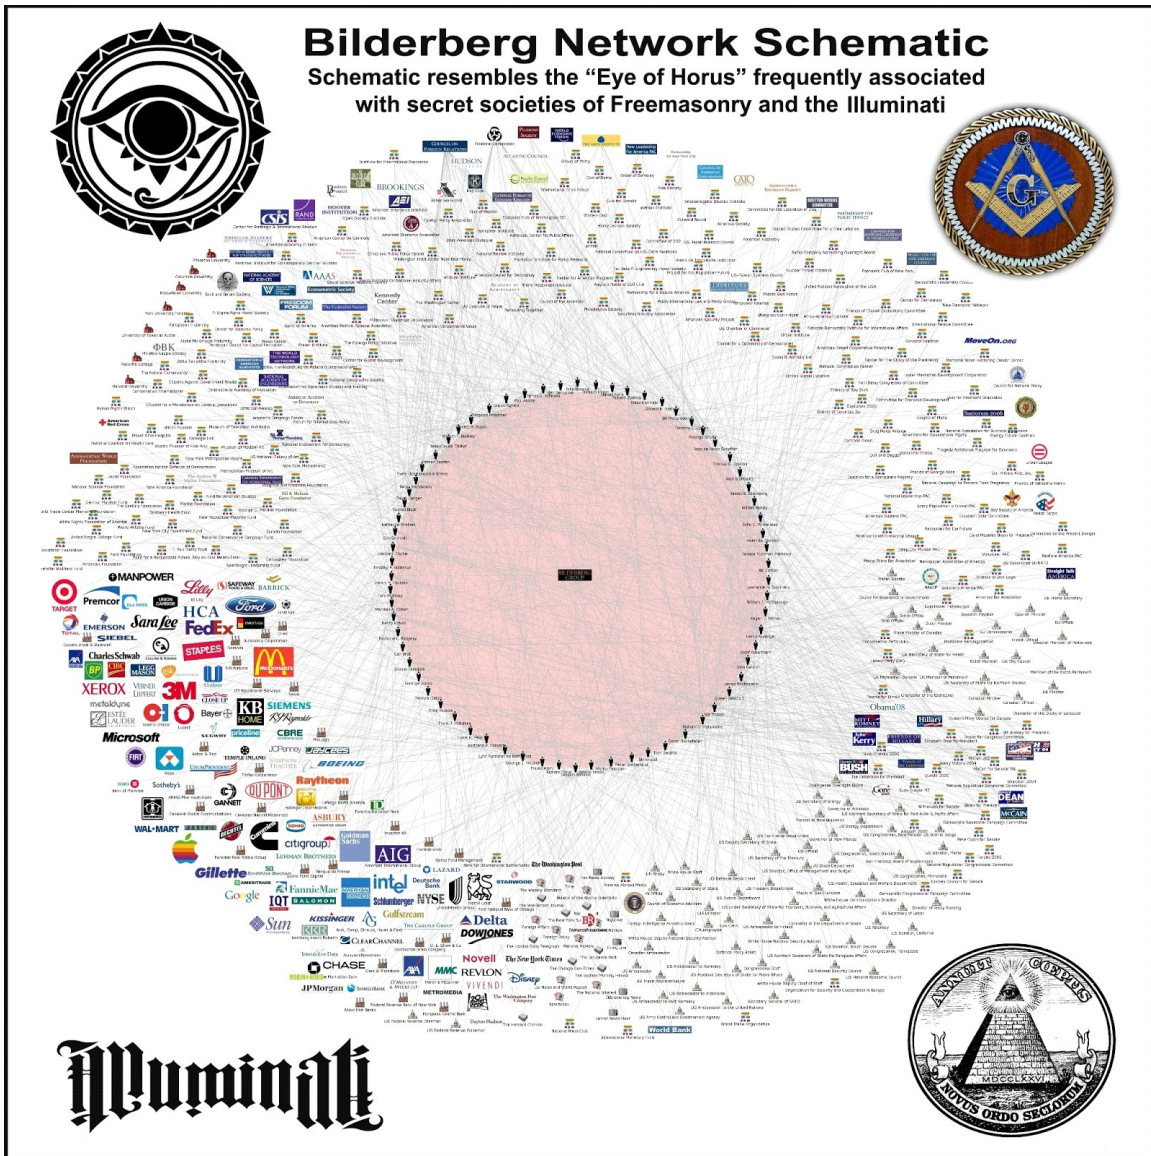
Bilderberg Network Schematic
Schematic resembles the "Eye of Horus" frequently associated with secret societies of Freemasonry and the Illuminati

G

BROOKINGS
HUDSON
AEI
HOOVER INSTITUTION
CSIS
RAND
AAAS
FREEDOM FORUM
Kennedy Center
MoveOn.org
OXFAM
BILDERBERG GROUP

MANPOWER
TARGET
Lilly
SAFEWAY
BARRICK
Premcor
HCA
Ford
EMERSON
Sara Lee
FedEx
SIEBEL
STAPLES
Charles Schwab
McDonald's
BP
XEROX
3M
Unilever
ESTĒE LAUDER
KB HOME
SIEMENS
Bayer
CBRE
priceline
Microsoft
JCPenney
BOEING
Raytheon
DUPONT
Sotheby's
GANNETT
WAL-MART
citigroup
LEHMAN BROTHERS
Goldman Sachs
AIG
Gillette
FannieMae
Google
intel
Deutsche Bank
NYSE
Sun
KISSINGER
Delta
DOWJONES
CLEARCHANNEL
CHASE
Novell
REVLON
The New York Times
Disney
VIVENDI
JPMorgan
METROMEDIA
The Washington Post
LAZARD
World Bank
Obama'08
Hillary
Kerry
BUSH
Gore
DEAN
McCAIN
Straight Talk AMERICA

Illuminati

ANNUIT COEPTIS
MDCCLXXVI
NOVUS ORDO SECLORUM